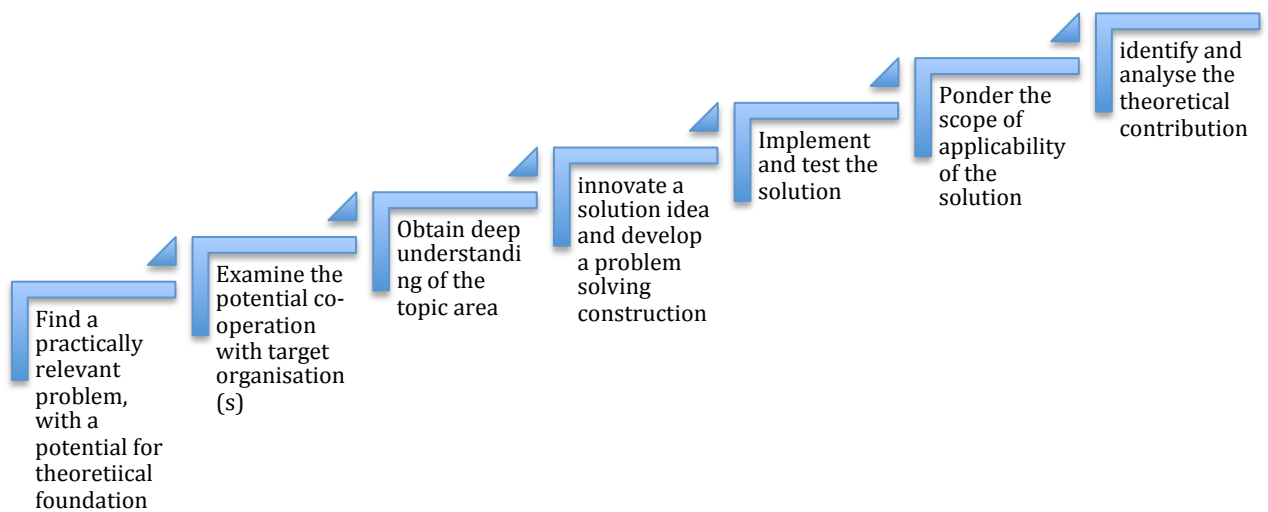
Find a practically relevant problem, with a potential for theoretiical foundation

Examine the potential co-operation with target organisation (s)

Obtain deep understanding of the topic area

innovate a solution idea and develop a problem solving construction

Implement and test the solution

Ponder the scope of applicability of the solution

identify and analyse the theoretical contribution